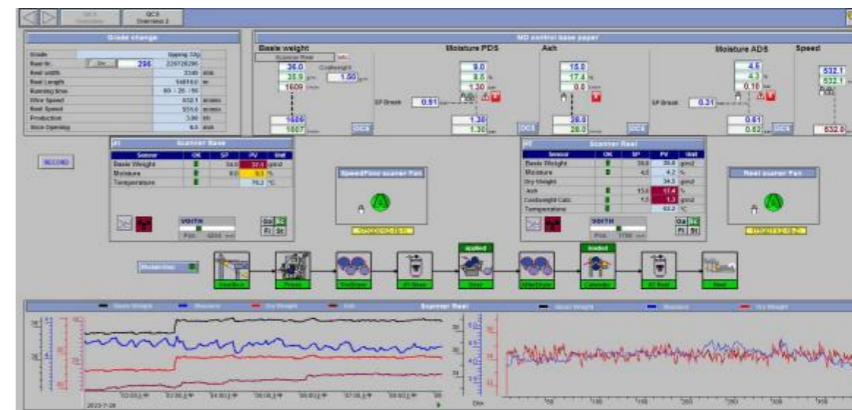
QCS Overview 2

Grade change

| Grade | | Upping 12g |
|---|---|---|
| Reel Nr. | On 296 | 226728296 |
| Reel width | | 3340 mm |
| Reel Length | | 568160 m |
| Running time | | 60 : 26 : 56 |
| Wire Speed | | 632.1 m/min |
| Reel Speed | | 533.6 m/min |
| Production | | 3.90 t/h |
| Slice Opening | | 9.5 mm |

MD control base paper

Basis weight

36.0

35.9

1609

1606

1607

Coatweight

1.50

QCS

Moisture PDS

9.0

8.5

1.30

SP Break

0.91

1.30

1.30

QCS

Ash

15.0

17.4

0.0

28.0

28.0

QCS

Moisture ADS

4.5

4.3

0.10

SP Break

0.31

0.61

0.62

QCS

Speed

532.1

532.1

632.0

SECOND

Scanner Base

| Sensor | OK | SP | PV | Unit |
|---|---|---|---|---|
| Basis Weight | | 34.0 | 32.1 | g/m2 |
| Moisture | | 8.0 | 9.3 | % |
| Temperature | | | 70.2 | °C |

VOITH

Sp/Flow scanner Fan

Scanner Reel

| Sensor | OK | SP | PV | Unit |
|---|---|---|---|---|
| Basis Weight | | 35.0 | 35.0 | g/m2 |
| Moisture | | 4.0 | 4.2 | % |
| Dry Weight | | | 34.3 | g/m2 |
| Ash | | 15.0 | 17.4 | % |
| Coatweight Calc. | | 1.5 | 1.3 | g/m2 |
| Temperature | | | 63.2 | °C |

VOITH

Reel scanner Fan

applied

loaded

Headbox

Press

PreDryer

Sizer

AfterDryer

Calender

Reel

Scanner Reel

Basis Weight

Moisture

Dry Weight

Ash

2023-7-28